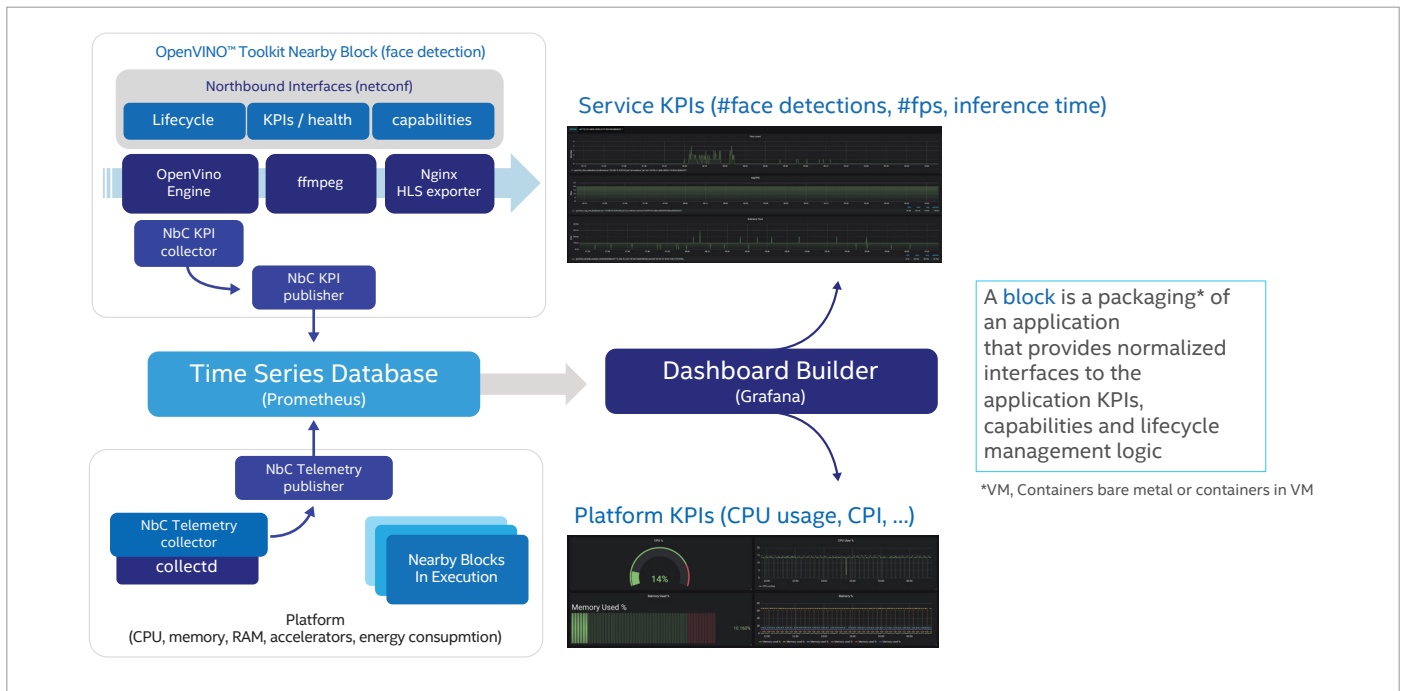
OpenVINO™ Toolkit Nearby Block (face detection)

Northbound Interfaces (netconf)

Lifecycle

KPIs / health

capabilities

OpenVino Engine

ffmpeg

Nginx HLS exporter

NbC KPI collector

NbC KPI publisher

Time Series Database
(Prometheus)

NbC Telemetry publisher

NbC Telemetry collector

collectd

Nearby Blocks In Execution

Platform
(CPU, memory, RAM, accelerators, energy consupmtion)

Service KPIs (#face detections, #fps, inference time)

Dashboard Builder
(Grafana)

Platform KPIs (CPU usage, CPI, ...)

14%

Memory Used %

A block is a packaging* of an application that provides normalized interfaces to the application KPIs, capabilities and lifecycle management logic

*VM, Containers bare metal or containers in VM